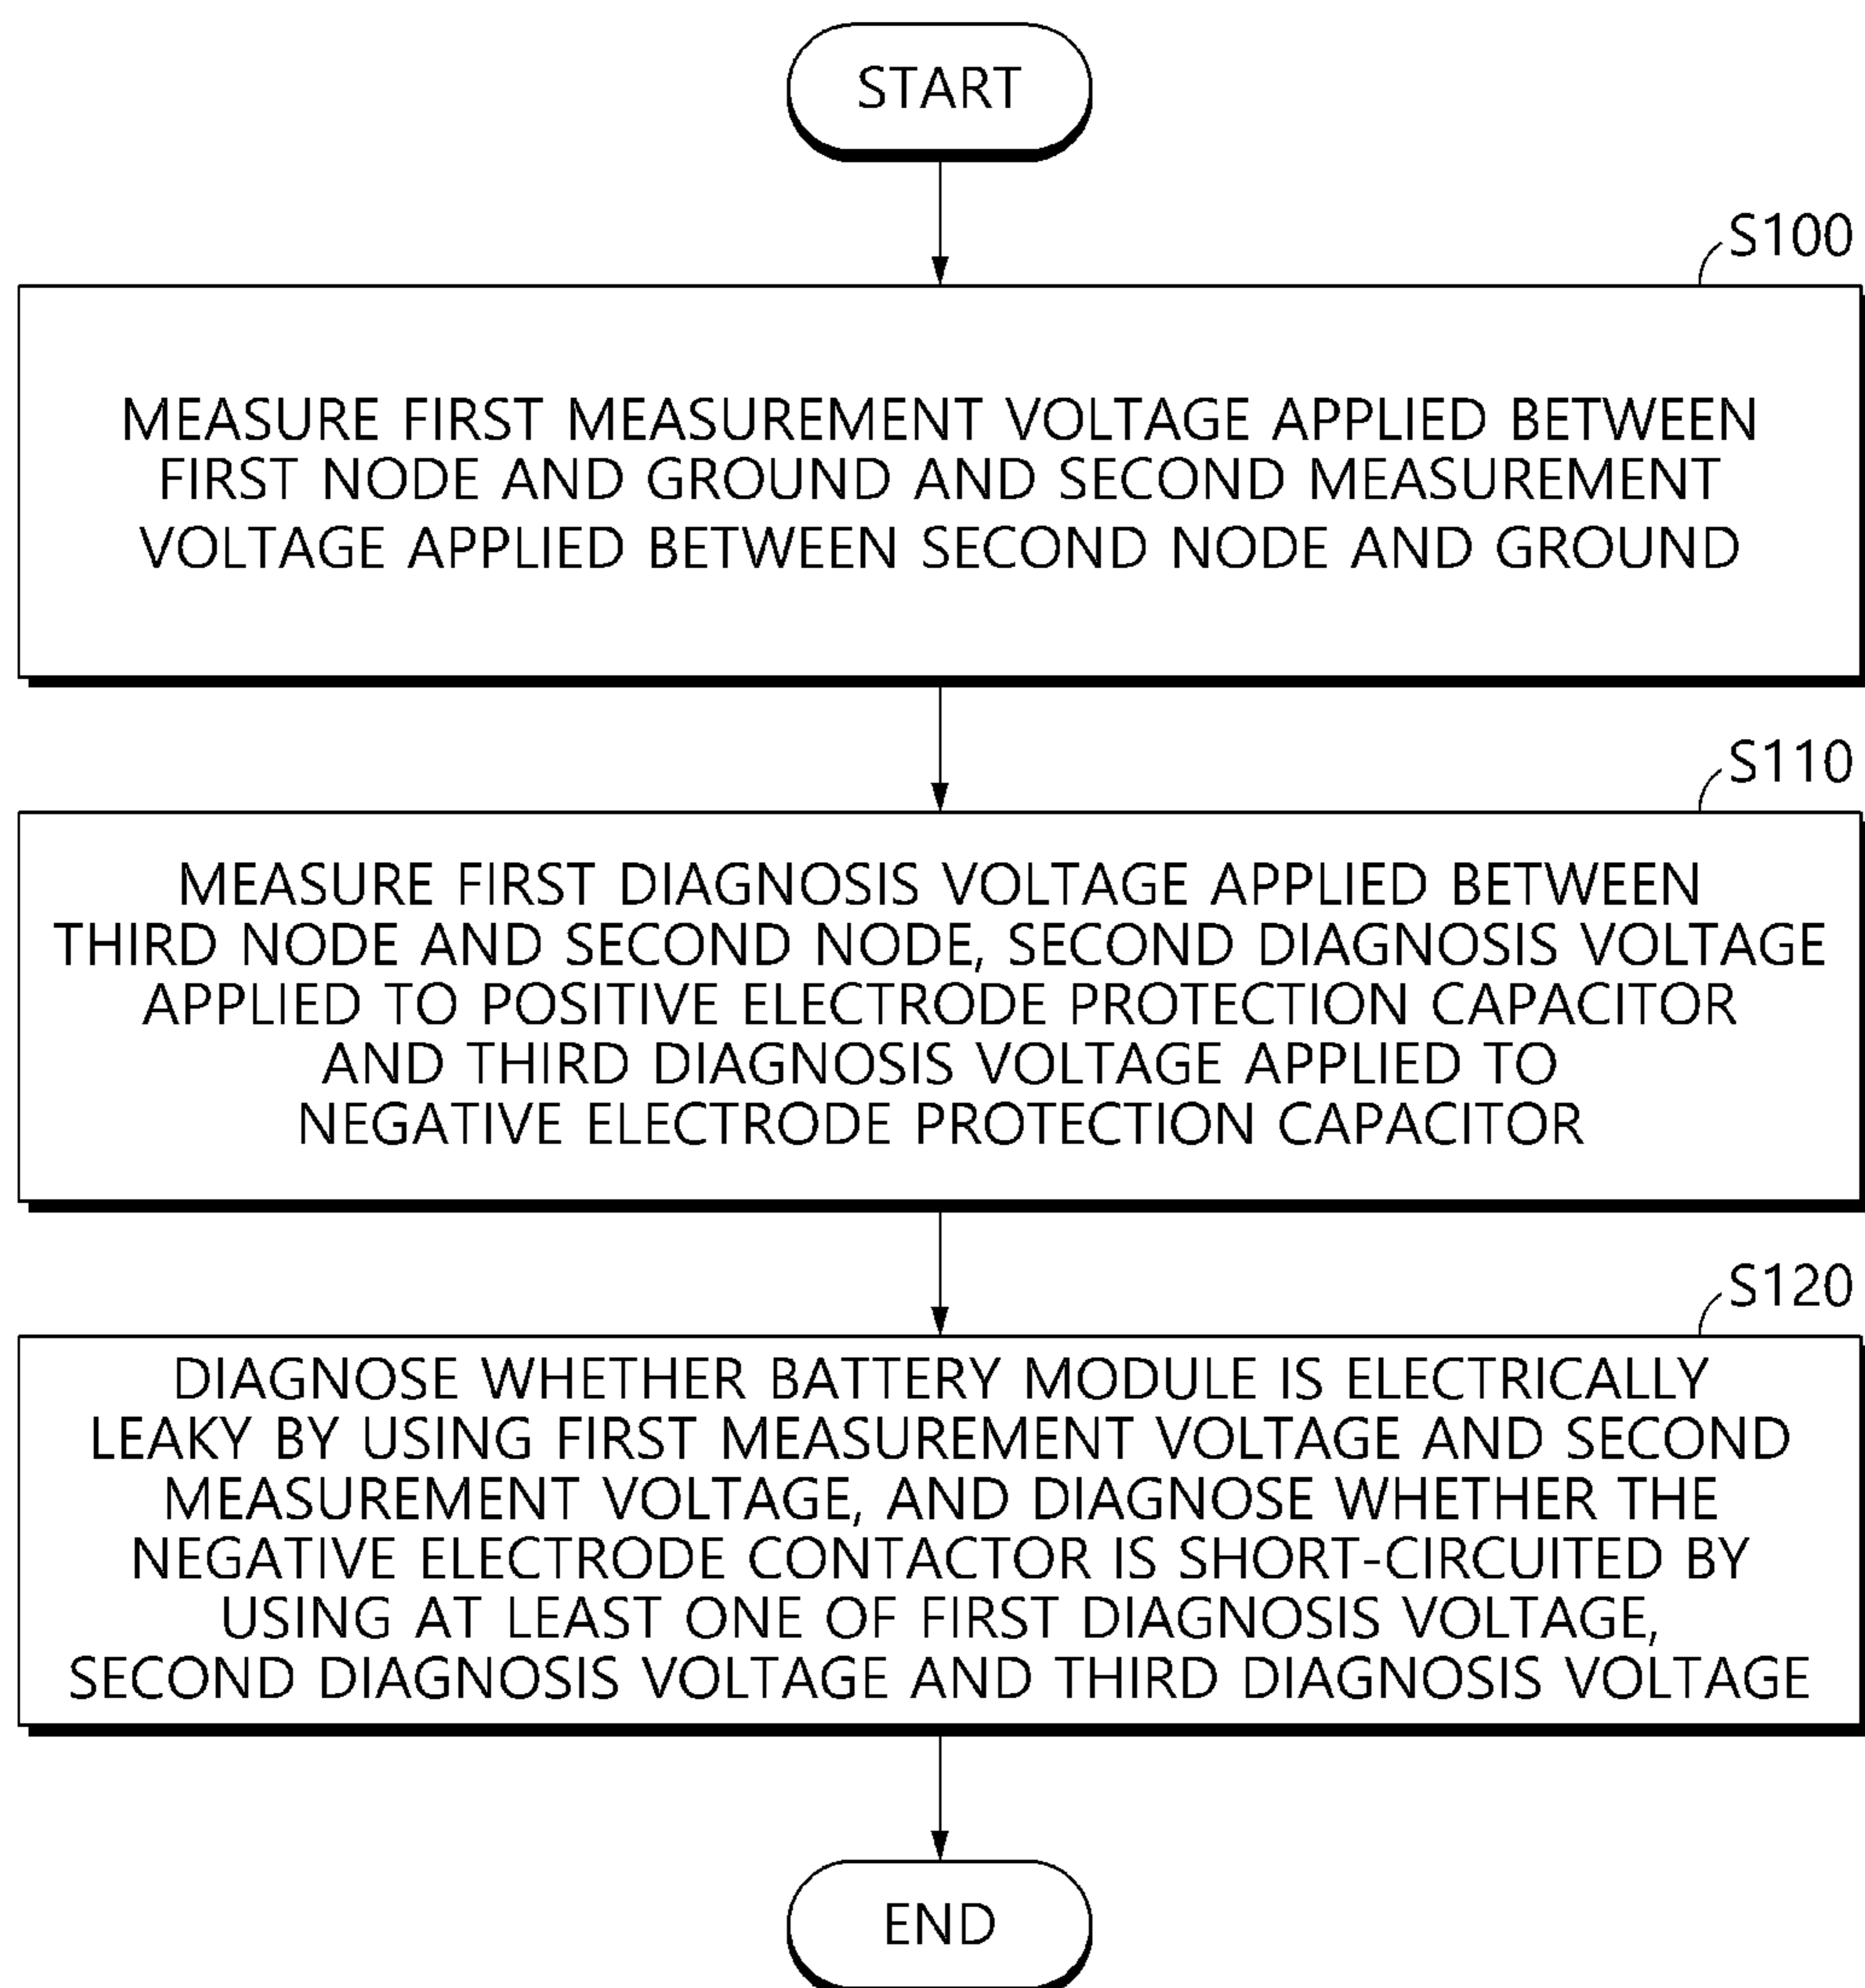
START

S100

MEASURE FIRST MEASUREMENT VOLTAGE APPLIED BETWEEN FIRST NODE AND GROUND AND SECOND MEASUREMENT VOLTAGE APPLIED BETWEEN SECOND NODE AND GROUND

S110

MEASURE FIRST DIAGNOSIS VOLTAGE APPLIED BETWEEN THIRD NODE AND SECOND NODE, SECOND DIAGNOSIS VOLTAGE APPLIED TO POSITIVE ELECTRODE PROTECTION CAPACITOR AND THIRD DIAGNOSIS VOLTAGE APPLIED TO NEGATIVE ELECTRODE PROTECTION CAPACITOR

S120

DIAGNOSE WHETHER BATTERY MODULE IS ELECTRICALLY LEAKY BY USING FIRST MEASUREMENT VOLTAGE AND SECOND MEASUREMENT VOLTAGE, AND DIAGNOSE WHETHER THE NEGATIVE ELECTRODE CONTACTOR IS SHORT-CIRCUITED BY USING AT LEAST ONE OF FIRST DIAGNOSIS VOLTAGE, SECOND DIAGNOSIS VOLTAGE AND THIRD DIAGNOSIS VOLTAGE

END